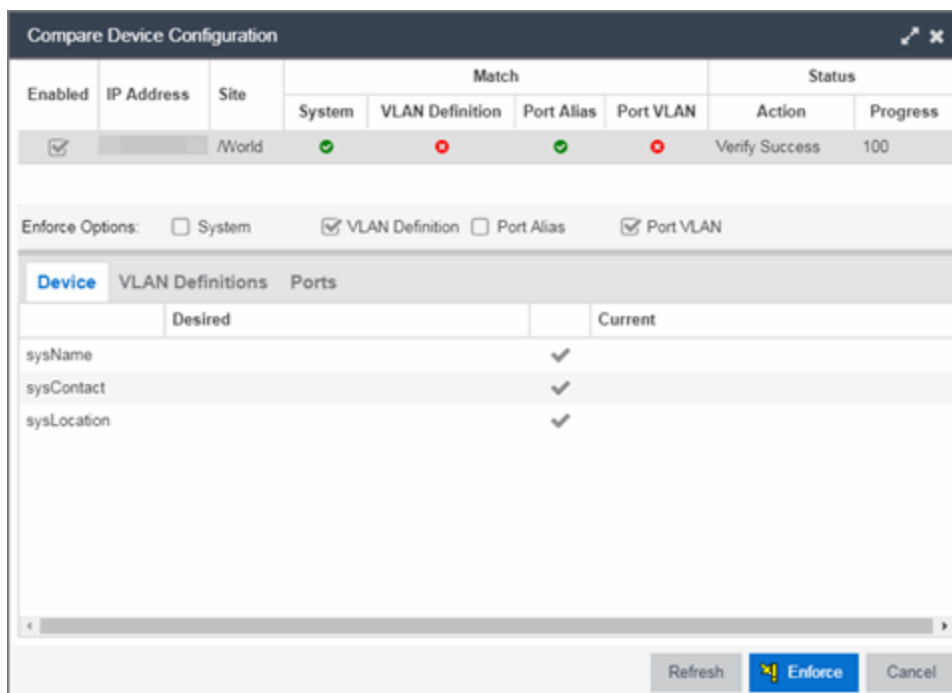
Compare Device Configuration

| Enabled | IP Address | Site | Match: System | Match: VLAN Definition | Match: Port Alias | Match: Port VLAN | Status: Action | Status: Progress |
|---|---|---|---|---|---|---|---|---|
| ☑ | | /World | | | | | Verify Success | 100 |

Enforce Options: ☐ System ☑ VLAN Definition ☐ Port Alias ☑ Port VLAN

Device VLAN Definitions Ports

| | Desired | | Current |
|---|---|---|---|
| sysName | | ✓ | |
| sysContact | | ✓ | |
| sysLocation | | ✓ | |

Refresh Enforce Cancel